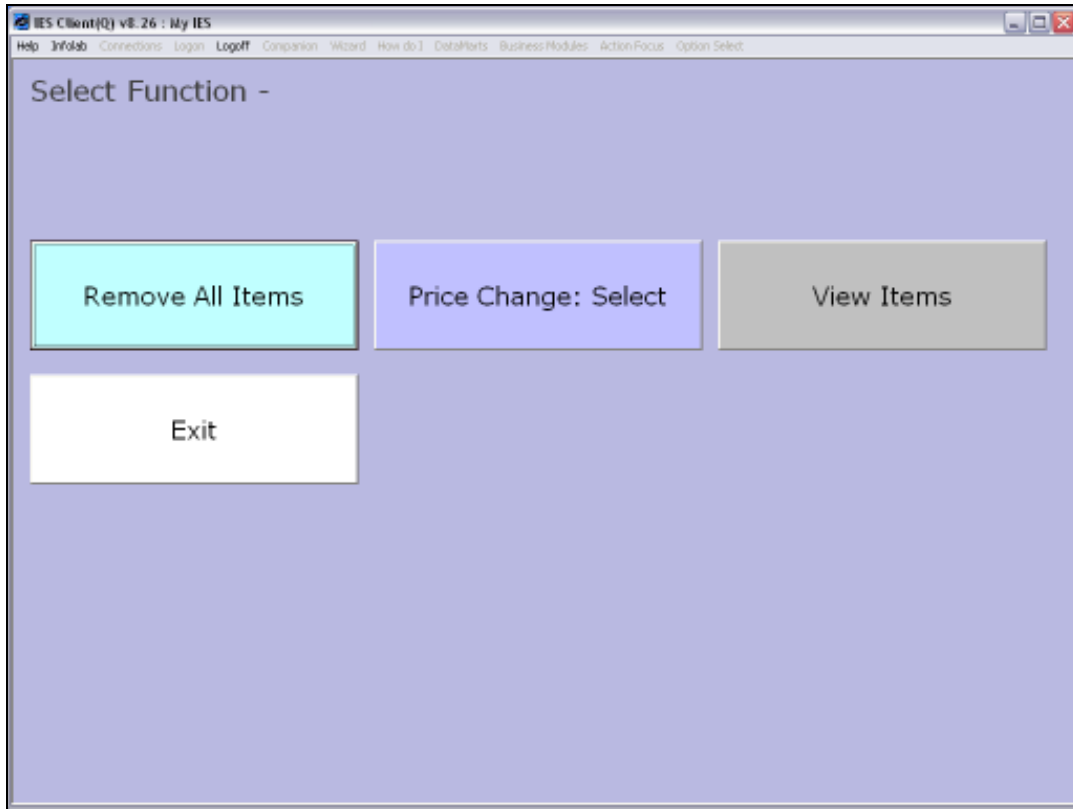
IES Client(Q) v8.26 : My IES

Help Infolab Connections Logon Logoff Companion Wizard How do I DataMarts Business Modules Action Focus Option Select

Select Function -

Remove All Items

Price Change: Select

View Items

Exit